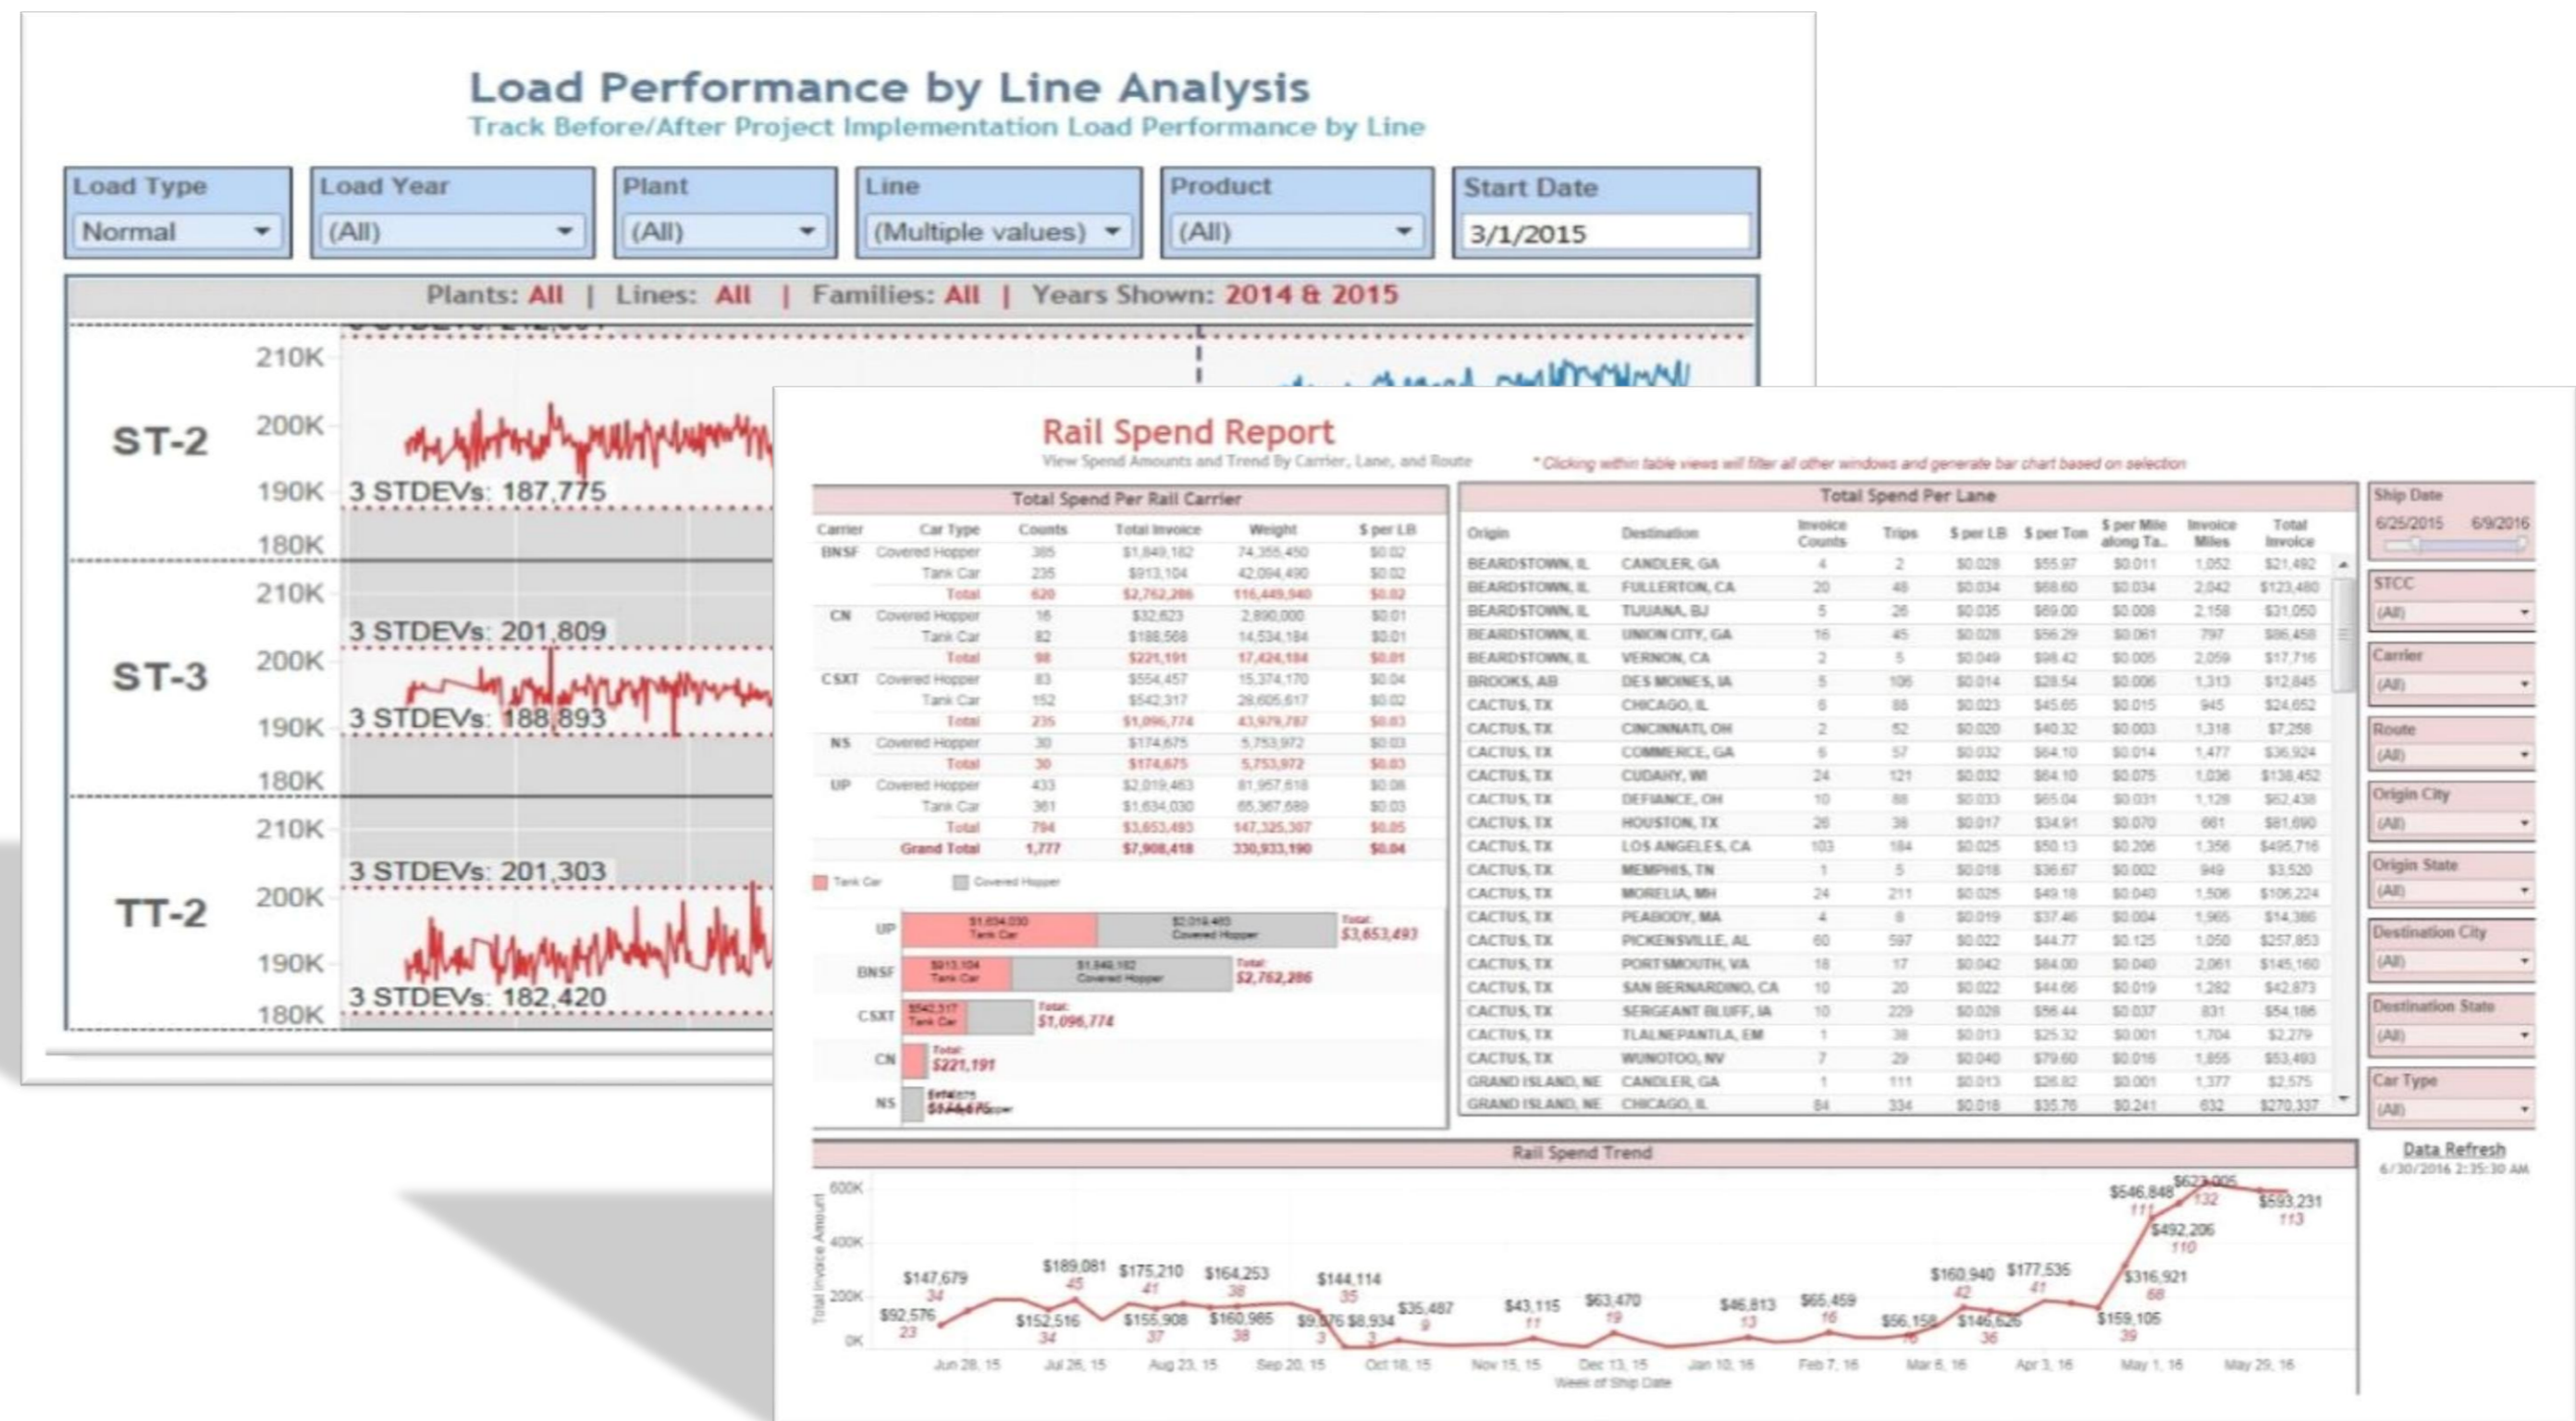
Load Performance by Line Analysis
Track Before/After Project Implementation Load Performance by Line

Load Type
Normal

Load Year
(All)

Plant
(All)

Line
(Multiple values)

Product
(All)

Start Date
3/1/2015

Plants: All | Lines: All | Families: All | Years Shown: 2014 & 2015

210K
ST-2
200K
190K 3 STDEVs: 187,775
180K
210K
3 STDEVs: 201,809
ST-3
200K
190K 3 STDEVs: 188,893
180K
210K
3 STDEVs: 201,303
TT-2
200K
190K
3 STDEVs: 182,420
180K

Rail Spend Report
View Spend Amounts and Trend By Carrier, Lane, and Route
*Clicking within table views will filter all other windows and generate bar chart based on selection

Total Spend Per Rail Carrier

| Carrier | Car Type | Counts | Total Invoice | Weight | $ per LB |
|---|---|---|---|---|---|
| BNSF | Covered Hopper | 385 | $1,849,182 | 74,355,450 | $0.02 |
| | Tank Car | 235 | $913,104 | 42,094,490 | $0.02 |
| | Total | 620 | $2,762,286 | 116,449,940 | $0.02 |
| CN | Covered Hopper | 16 | $32,623 | 2,890,000 | $0.01 |
| | Tank Car | 82 | $188,568 | 14,534,184 | $0.01 |
| | Total | 98 | $221,191 | 17,424,184 | $0.01 |
| CSXT | Covered Hopper | 83 | $554,457 | 15,374,170 | $0.04 |
| | Tank Car | 152 | $542,317 | 28,605,617 | $0.02 |
| | Total | 235 | $1,096,774 | 43,979,787 | $0.03 |
| NS | Covered Hopper | 30 | $174,675 | 5,753,972 | $0.03 |
| | Total | 30 | $174,675 | 5,753,972 | $0.03 |
| UP | Covered Hopper | 433 | $2,019,463 | 81,957,618 | $0.08 |
| | Tank Car | 361 | $1,634,030 | 65,367,689 | $0.03 |
| | Total | 794 | $3,653,493 | 147,325,307 | $0.05 |
| | Grand Total | 1,777 | $7,908,418 | 330,933,190 | $0.04 |

Tank Car  Covered Hopper

UP $1,634,030 Tank Car $2,019,463 Covered Hopper Total: $3,653,493
BNSF $913,104 Tank Car $1,849,182 Covered Hopper Total: $2,762,286
CSXT $542,317 Tank Car Total: $1,096,774
CN Total: $221,191
NS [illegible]

Total Spend Per Lane

| Origin | Destination | Invoice Counts | Trips | $ per LB | $ per Ton | $ per Mile along Ta.. | Invoice Miles | Total Invoice |
|---|---|---|---|---|---|---|---|---|
| BEARDSTOWN, IL | CANDLER, GA | 4 | 2 | $0.028 | $55.97 | $0.011 | 1,052 | $21,492 |
| BEARDSTOWN, IL | FULLERTON, CA | 20 | 48 | $0.034 | $68.60 | $0.034 | 2,042 | $123,480 |
| BEARDSTOWN, IL | TIJUANA, BJ | 5 | 26 | $0.035 | $69.00 | $0.008 | 2,158 | $31,050 |
| BEARDSTOWN, IL | UNION CITY, GA | 16 | 45 | $0.028 | $56.29 | $0.061 | 797 | $86,458 |
| BEARDSTOWN, IL | VERNON, CA | 2 | 5 | $0.049 | $98.42 | $0.005 | 2,059 | $17,716 |
| BROOKS, AB | DES MOINES, IA | 5 | 106 | $0.014 | $28.54 | $0.006 | 1,313 | $12,845 |
| CACTUS, TX | CHICAGO, IL | 6 | 88 | $0.023 | $45.65 | $0.015 | 945 | $24,652 |
| CACTUS, TX | CINCINNATI, OH | 2 | 52 | $0.020 | $40.32 | $0.003 | 1,318 | $7,258 |
| CACTUS, TX | COMMERCE, GA | 6 | 57 | $0.032 | $64.10 | $0.014 | 1,477 | $36,924 |
| CACTUS, TX | CUDAHY, WI | 24 | 121 | $0.032 | $64.10 | $0.075 | 1,036 | $138,452 |
| CACTUS, TX | DEFIANCE, OH | 10 | 88 | $0.033 | $65.04 | $0.031 | 1,128 | $62,438 |
| CACTUS, TX | HOUSTON, TX | 26 | 38 | $0.017 | $34.91 | $0.070 | 661 | $81,690 |
| CACTUS, TX | LOS ANGELES, CA | 103 | 184 | $0.025 | $50.13 | $0.206 | 1,356 | $495,716 |
| CACTUS, TX | MEMPHIS, TN | 1 | 5 | $0.018 | $36.67 | $0.002 | 949 | $3,520 |
| CACTUS, TX | MORELIA, MH | 24 | 211 | $0.025 | $49.18 | $0.040 | 1,506 | $106,224 |
| CACTUS, TX | PEABODY, MA | 4 | 8 | $0.019 | $37.46 | $0.004 | 1,965 | $14,386 |
| CACTUS, TX | PICKENSVILLE, AL | 60 | 597 | $0.022 | $44.77 | $0.125 | 1,050 | $257,853 |
| CACTUS, TX | PORTSMOUTH, VA | 18 | 17 | $0.042 | $84.00 | $0.040 | 2,061 | $145,160 |
| CACTUS, TX | SAN BERNARDINO, CA | 10 | 20 | $0.022 | $44.66 | $0.019 | 1,282 | $42,873 |
| CACTUS, TX | SERGEANT BLUFF, IA | 10 | 229 | $0.028 | $56.44 | $0.037 | 831 | $54,186 |
| CACTUS, TX | TLALNEPANTLA, EM | 1 | 38 | $0.013 | $25.32 | $0.001 | 1,704 | $2,279 |
| CACTUS, TX | WUNOTOO, NV | 7 | 29 | $0.040 | $79.60 | $0.016 | 1,855 | $53,493 |
| GRAND ISLAND, NE | CANDLER, GA | 1 | 111 | $0.013 | $26.82 | $0.001 | 1,377 | $2,575 |
| GRAND ISLAND, NE | CHICAGO, IL | 84 | 334 | $0.018 | $35.76 | $0.241 | 632 | $270,337 |

Ship Date
6/25/2015 6/9/2016
STCC
(All)
Carrier
(All)
Route
(All)
Origin City
(All)
Origin State
(All)
Destination City
(All)
Destination State
(All)
Car Type
(All)

Data Refresh
6/30/2016 2:35:30 AM

Rail Spend Trend
Total Invoice Amount
600K
400K
200K
0K
$147,679 34 $92,576 23 $189,081 45 $152,516 34 $175,210 41 $155,908 37 $164,253 38 $160,985 38 $144,114 35 $9,976 3 $8,934 3 $35,487 9 $43,115 11 $63,470 19 $46,813 13 $65,459 16 $56,158 16 $160,940 42 $146,625 36 $177,536 41 $159,105 39 $316,921 68 $492,206 110 $546,848 111 $623,005 132 $593,231 113
Jun 28, 15 Jul 26, 15 Aug 23, 15 Sep 20, 15 Oct 18, 15 Nov 15, 15 Dec 13, 15 Jan 10, 16 Feb 7, 16 Mar 6, 16 Apr 3, 16 May 1, 16 May 29, 16
Week of Ship Date